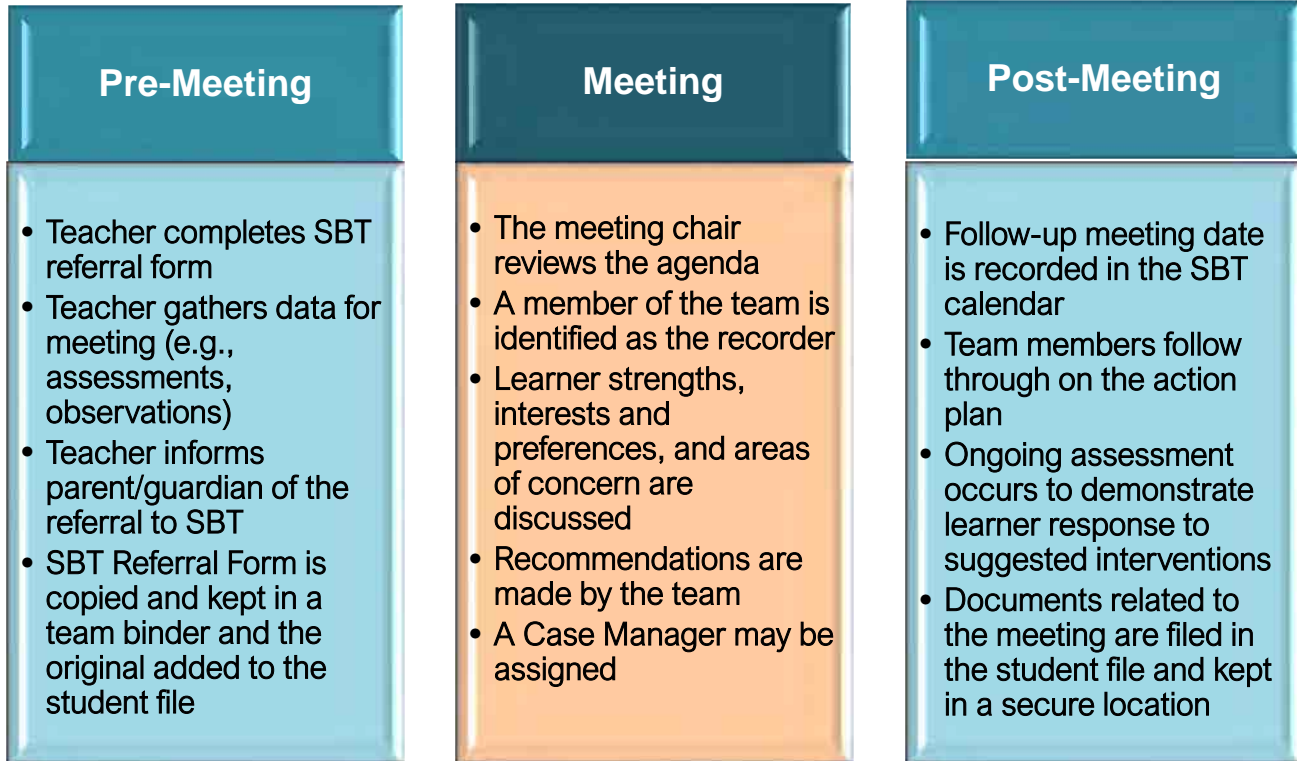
Pre-Meeting

- Teacher completes SBT referral form
- Teacher gathers data for meeting (e.g., assessments, observations)
- Teacher informs parent/guardian of the referral to SBT
- SBT Referral Form is copied and kept in a team binder and the original added to the student file

Meeting

- The meeting chair reviews the agenda
- A member of the team is identified as the recorder
- Learner strengths, interests and preferences, and areas of concern are discussed
- Recommendations are made by the team
- A Case Manager may be assigned

Post-Meeting

- Follow-up meeting date is recorded in the SBT calendar
- Team members follow through on the action plan
- Ongoing assessment occurs to demonstrate learner response to suggested interventions
- Documents related to the meeting are filed in the student file and kept in a secure location